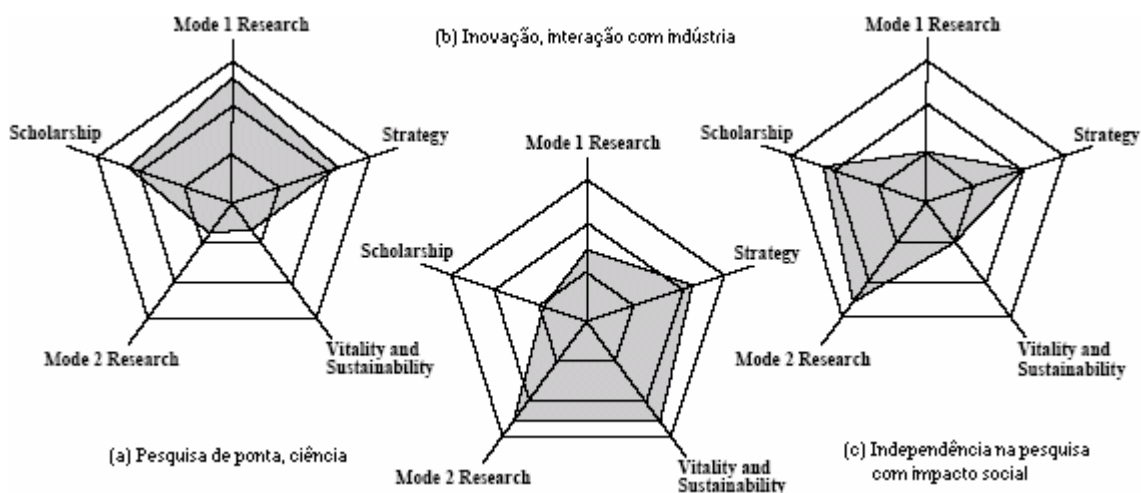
Mode 1 Research

(b) Inovação, interação com indústria

Mode 1 Research

Scholarship

Strategy

Mode 2 Research

Vitality and Sustainability

(a) Pesquisa de ponta, ciência

Mode 1 Research

Scholarship

Strategy

Mode 2 Research

Vitality and Sustainability

Scholarship

Strategy

Mode 2 Research

Vitality and Sustainability

(c) Independência na pesquisa com impacto social